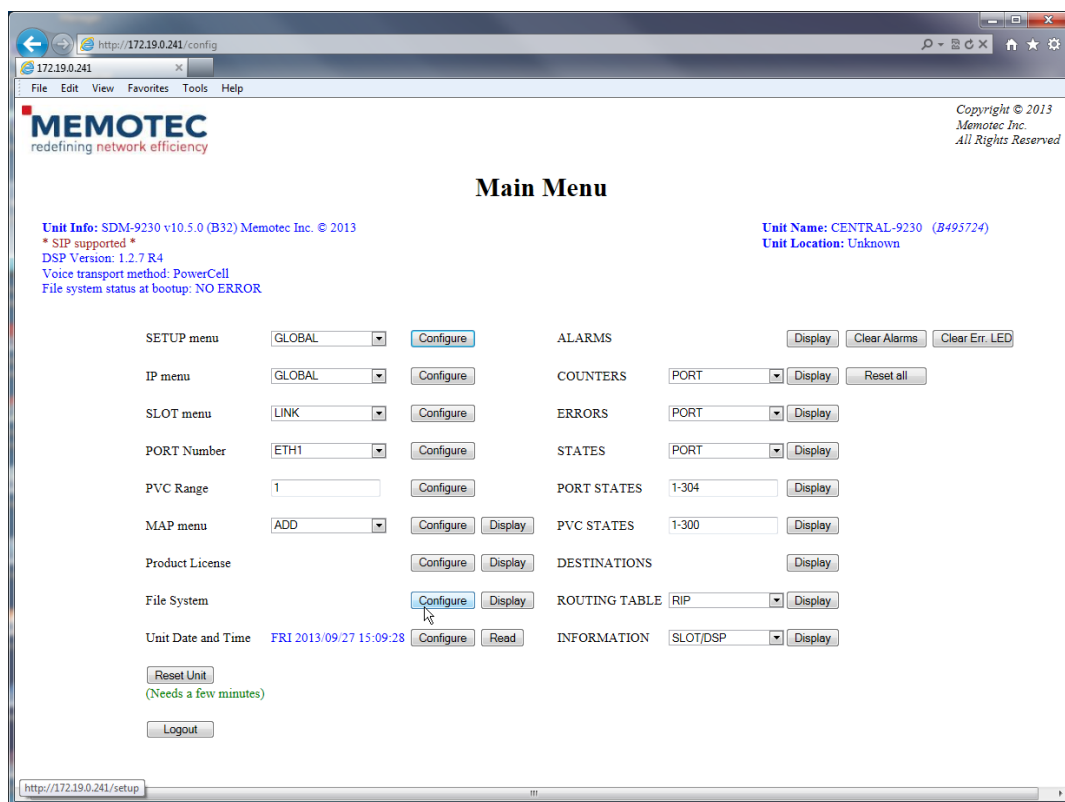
http://172.19.0.241/config

172.19.0.241

File Edit View Favorites Tools Help

MEMOTEC
redefining network efficiency

Copyright © 2013
Memotec Inc.
All Rights Reserved

Main Menu

Unit Info: SDM-9230 v10.5.0 (B32) Memotec Inc. © 2013
* SIP supported *
DSP Version: 1.2.7 R4
Voice transport method: PowerCell
File system status at bootup: NO ERROR

Unit Name: CENTRAL-9230 (B495724)
Unit Location: Unknown

| | | | | | |
|---|---|---|---|---|---|
| SETUP menu | GLOBAL | Configure | ALARMS | | Display Clear Alarms Clear Err. LED |
| IP menu | GLOBAL | Configure | COUNTERS | PORT | Display Reset all |
| SLOT menu | LINK | Configure | ERRORS | PORT | Display |
| PORT Number | ETH1 | Configure | STATES | PORT | Display |
| PVC Range | 1 | Configure | PORT STATES | 1-304 | Display |
| MAP menu | ADD | Configure Display | PVC STATES | 1-300 | Display |
| Product License | | Configure Display | DESTINATIONS | | Display |
| File System | | Configure Display | ROUTING TABLE | RIP | Display |
| Unit Date and Time | FRI 2013/09/27 15:09:28 | Configure Read | INFORMATION | SLOT/DSP | Display |

Reset Unit
(Needs a few minutes)

Logout

http://172.19.0.241/setup